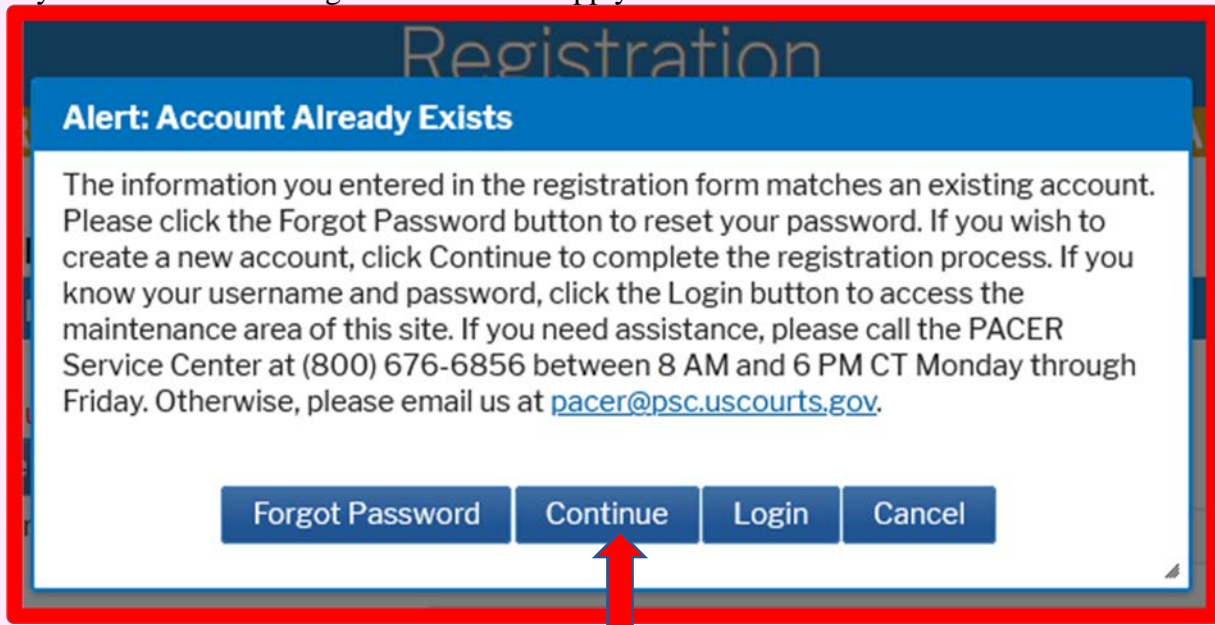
Registration

Alert: Account Already Exists

The information you entered in the registration form matches an existing account. Please click the Forgot Password button to reset your password. If you wish to create a new account, click Continue to complete the registration process. If you know your username and password, click the Login button to access the maintenance area of this site. If you need assistance, please call the PACER Service Center at (800) 676-6856 between 8 AM and 6 PM CT Monday through Friday. Otherwise, please email us at pacer@psc.uscourts.gov.

Forgot Password Continue Login Cancel